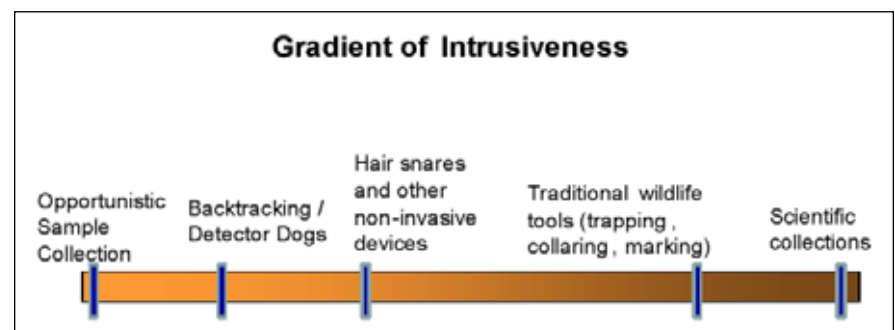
Gradient of Intrusiveness

Opportunistic Sample Collection

Backtracking / Detector Dogs

Hair snares and other non-invasive devices

Traditional wildlife tools (trapping , collaring , marking)

Scientific collections